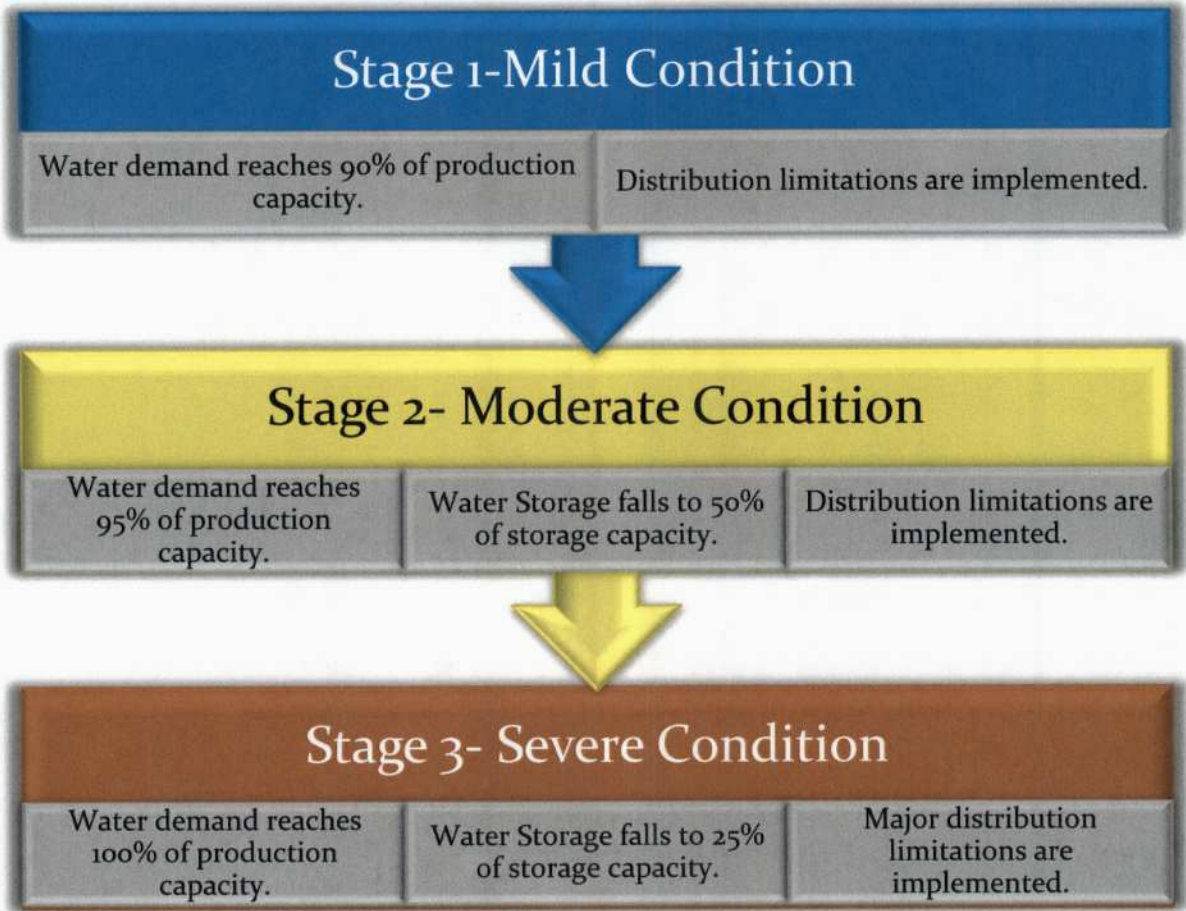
Stage 1-Mild Condition

Water demand reaches 90% of production capacity.

Distribution limitations are implemented.

Stage 2- Moderate Condition

Water demand reaches 95% of production capacity.

Water Storage falls to 50% of storage capacity.

Distribution limitations are implemented.

Stage 3- Severe Condition

Water demand reaches 100% of production capacity.

Water Storage falls to 25% of storage capacity.

Major distribution limitations are implemented.